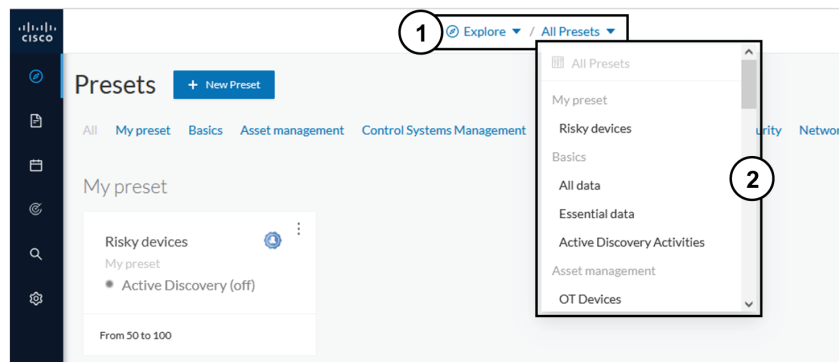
cisco

1 Explore / All Presets

Presets + New Preset

All My preset Basics Asset management Control Systems Management urity Networ

My preset

Risky devices
My preset
Active Discovery (off)

From 50 to 100

All Presets
My preset
Risky devices
Basics
All data
Essential data
Active Discovery Activities
Asset management
OT Devices

2